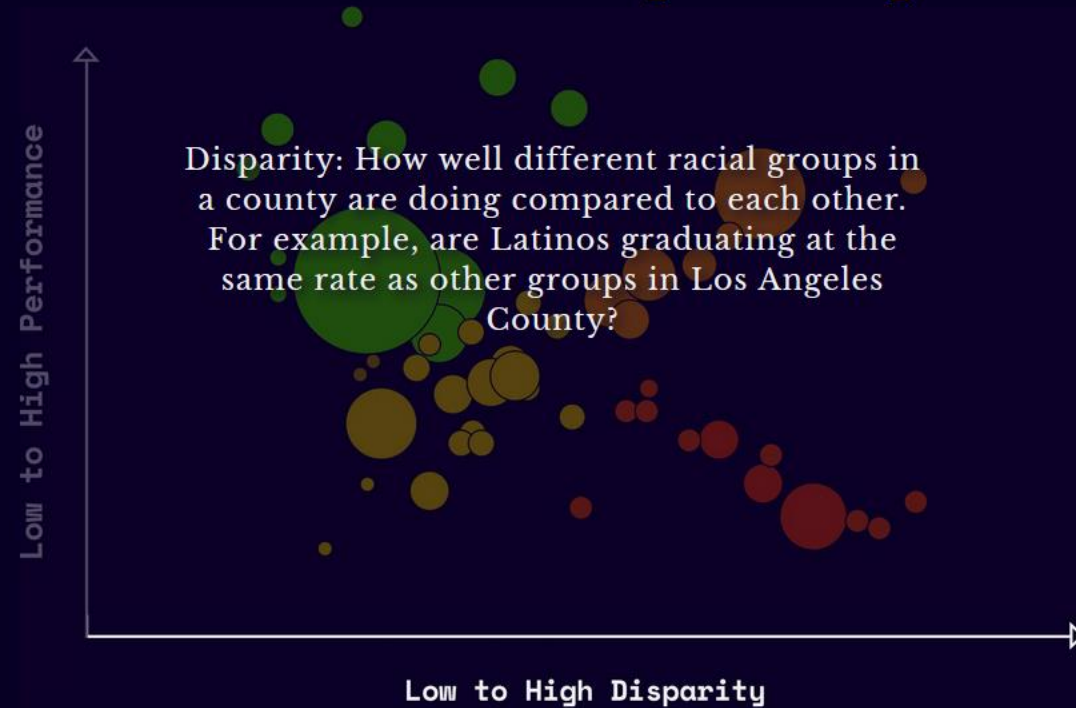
Low to High Performance

Disparity: How well different racial groups in a county are doing compared to each other. For example, are Latinos graduating at the same rate as other groups in Los Angeles County?

Low to High Disparity